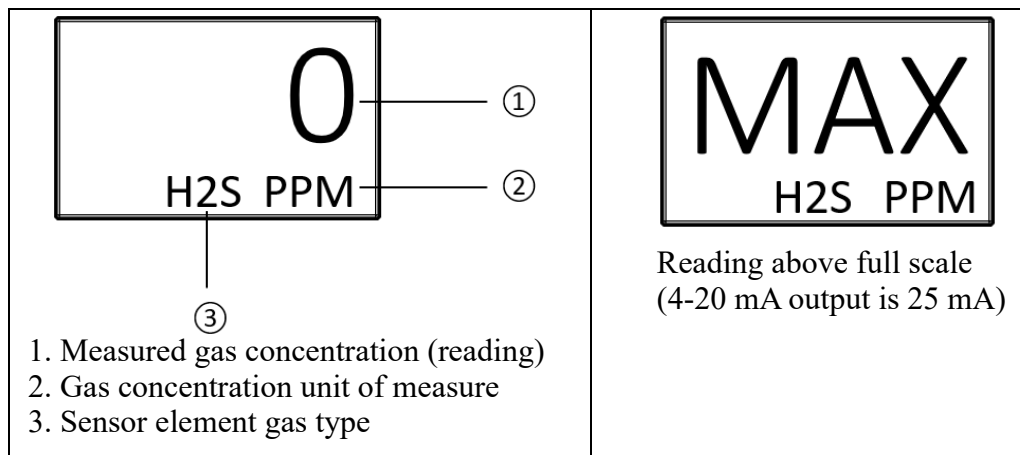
| 0<br>H2S PPM<br>①<br>②<br>③<br>1. Measured gas concentration (reading)<br>2. Gas concentration unit of measure<br>3. Sensor element gas type | MAX<br>H2S PPM<br>Reading above full scale (4-20 mA output is 25 mA) |
|---|---|